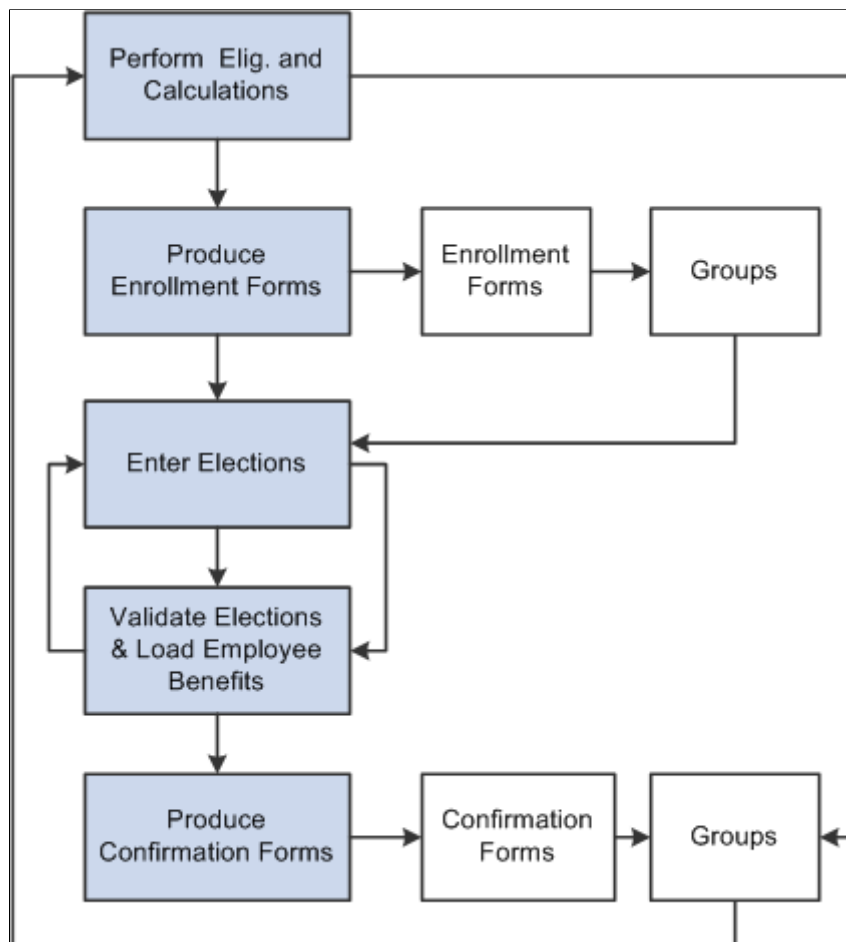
Perform Elig. and Calculations

Produce Enrollment Forms

Enrollment Forms

Groups

Enter Elections

Validate Elections & Load Employee Benefits

Produce Confirmation Forms

Confirmation Forms

Groups